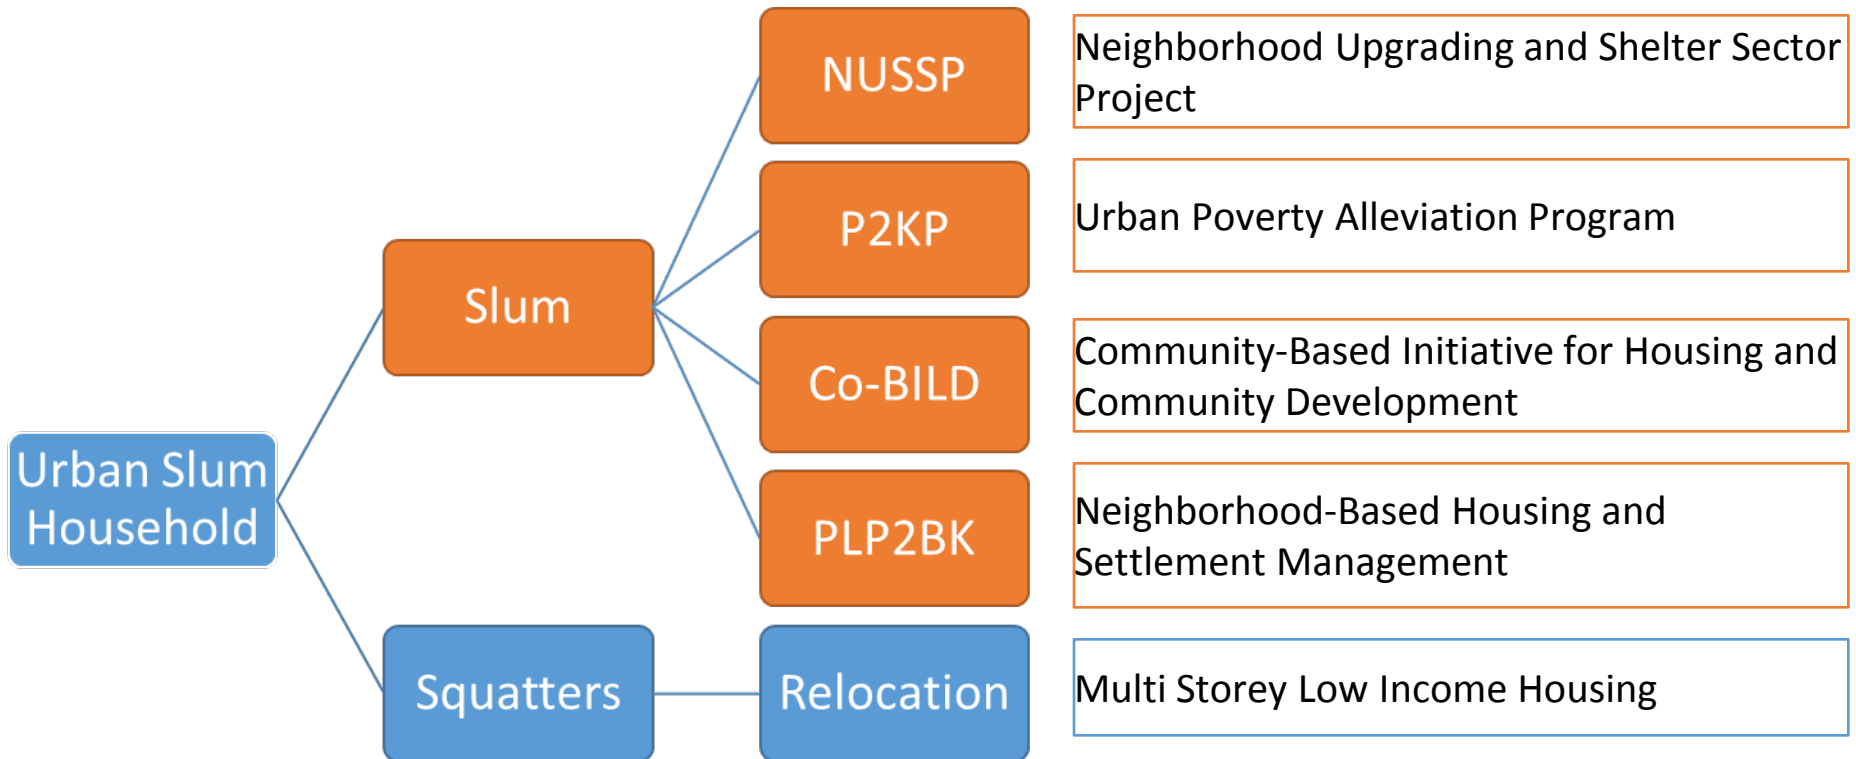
Urban Slum Household

Slum

NUSSP

Neighborhood Upgrading and Shelter Sector Project

P2KP

Urban Poverty Alleviation Program

Co-BILD

Community-Based Initiative for Housing and Community Development

PLP2BK

Neighborhood-Based Housing and Settlement Management

Squatters

Relocation

Multi Storey Low Income Housing